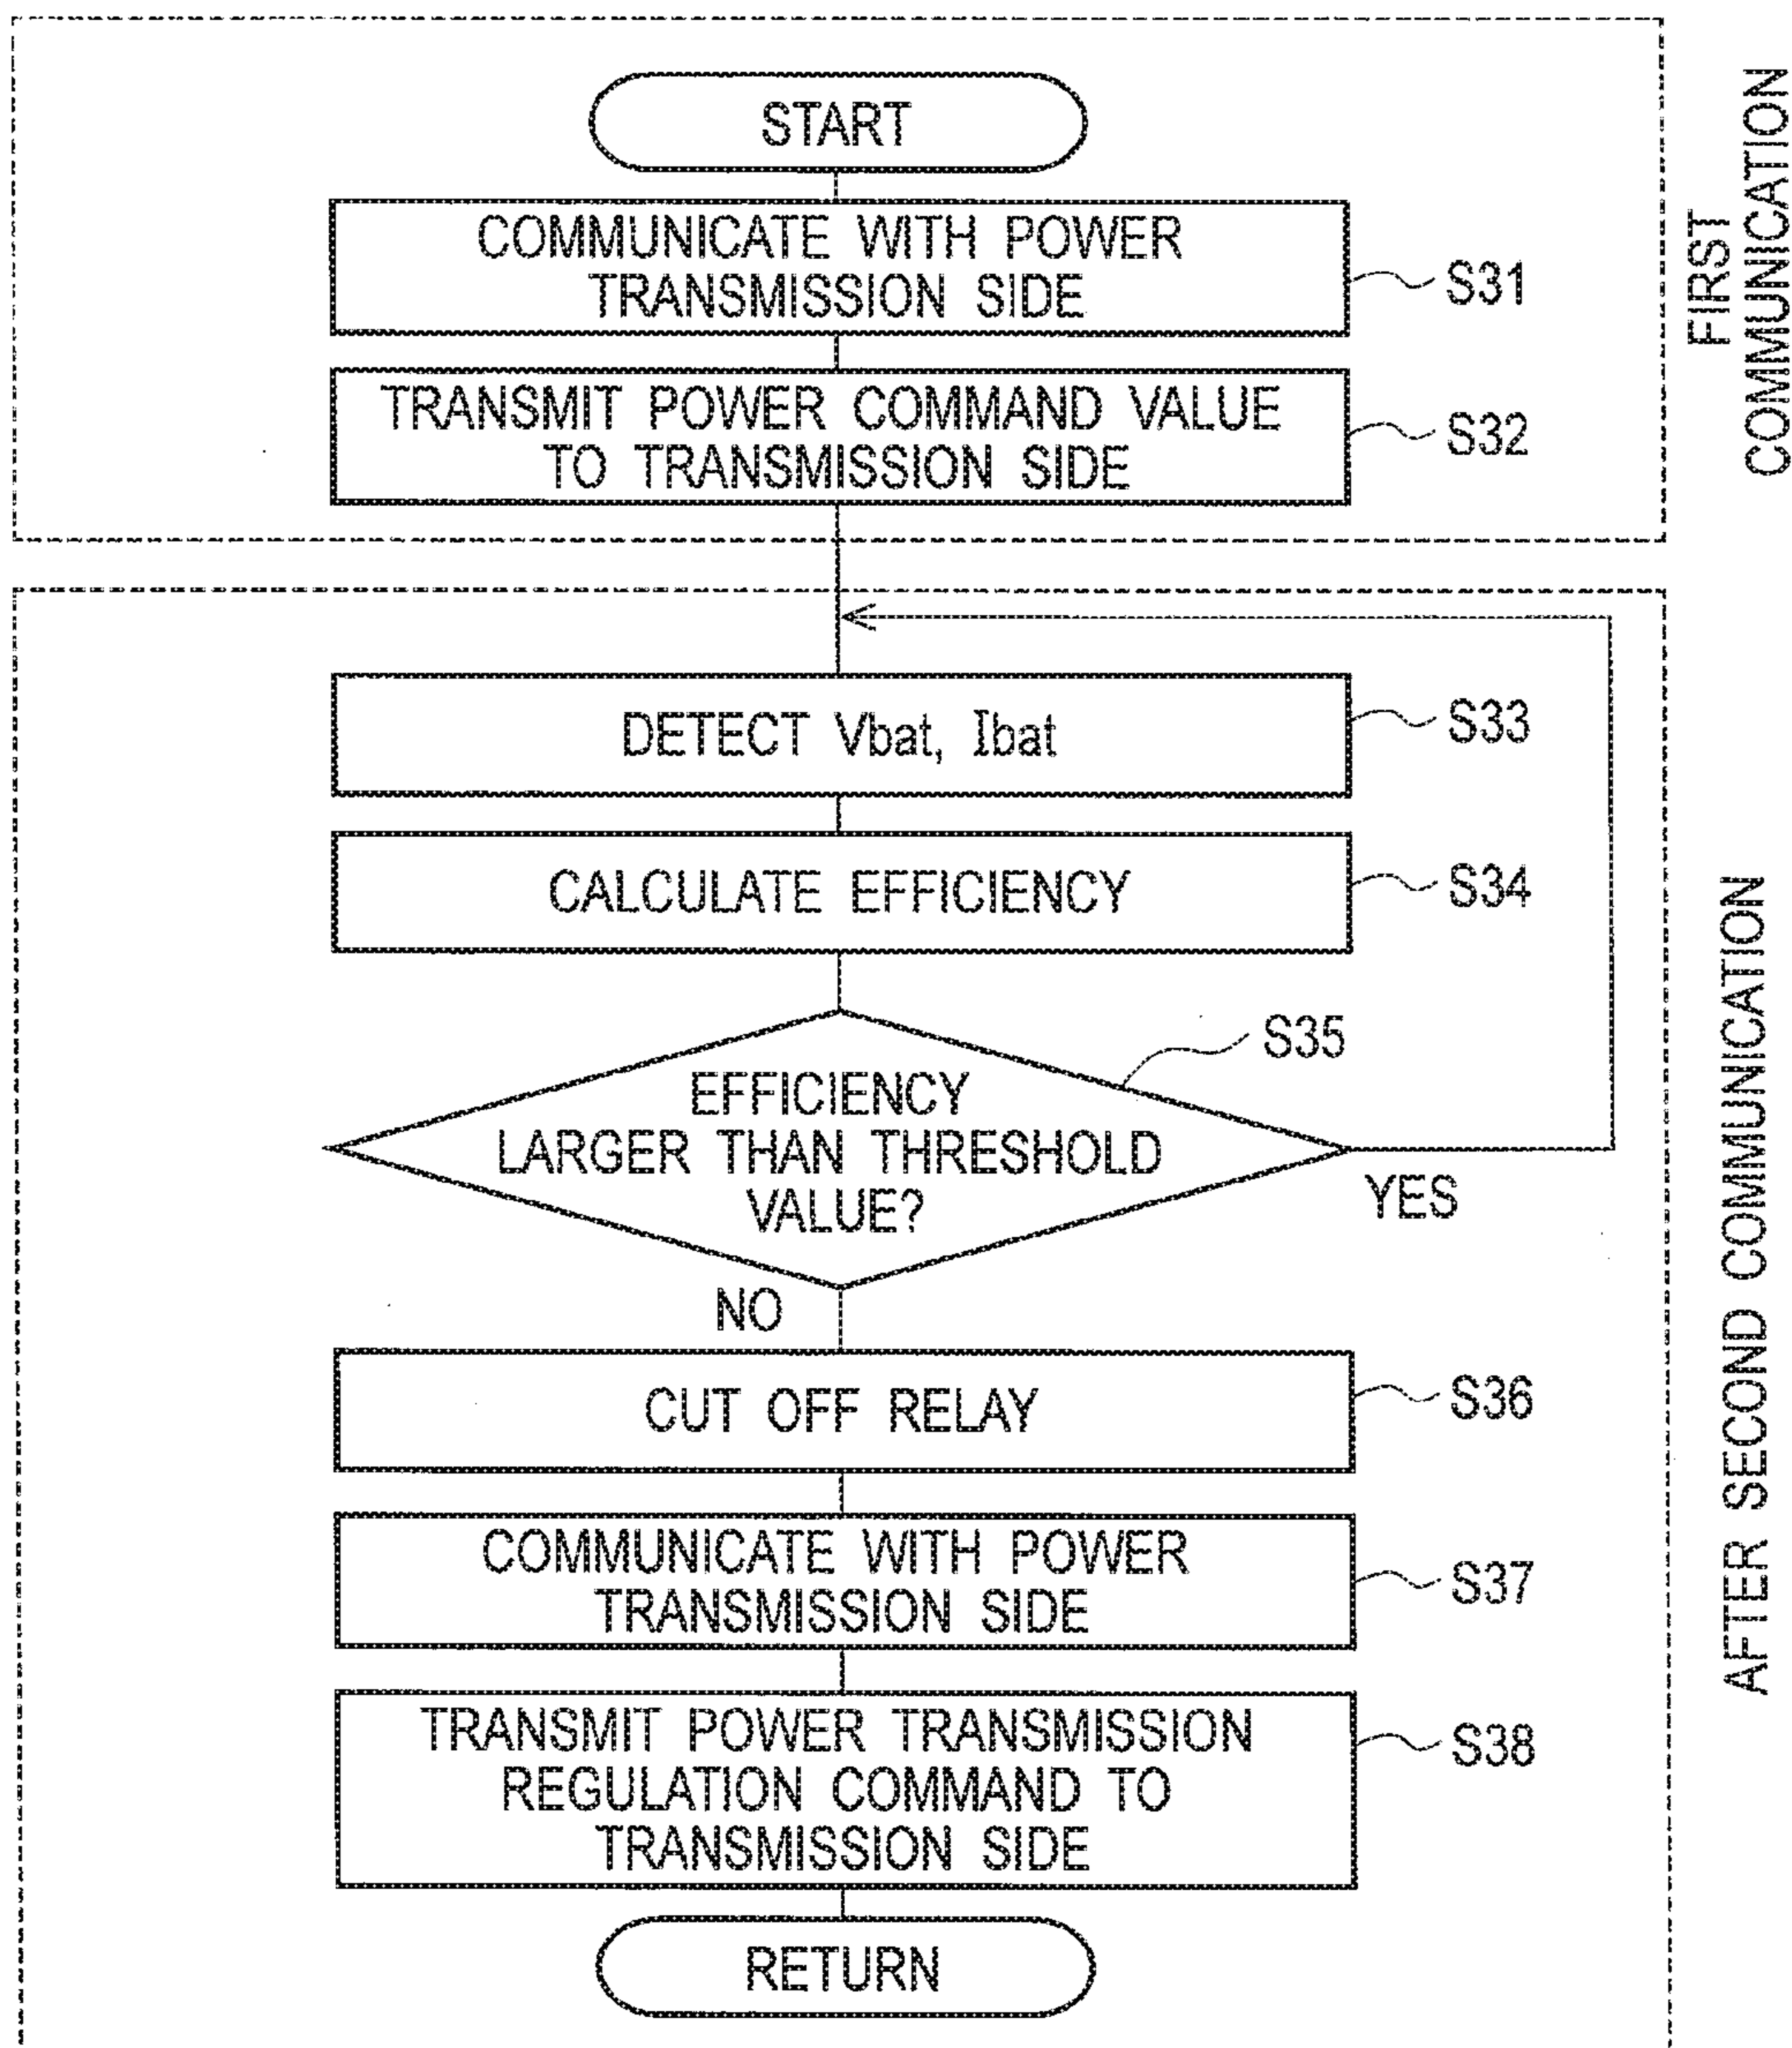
START

COMMUNICATE WITH POWER TRANSMISSION SIDE

S31

TRANSMIT POWER COMMAND VALUE TO TRANSMISSION SIDE

S32

FIRST COMMUNICATION

DETECT Vbat, Ibat

S33

CALCULATE EFFICIENCY

S34

S35

EFFICIENCY LARGER THAN THRESHOLD VALUE?

YES

NO

CUT OFF RELAY

S36

COMMUNICATE WITH POWER TRANSMISSION SIDE

S37

TRANSMIT POWER TRANSMISSION REGULATION COMMAND TO TRANSMISSION SIDE

S38

RETURN

AFTER SECOND COMMUNICATION